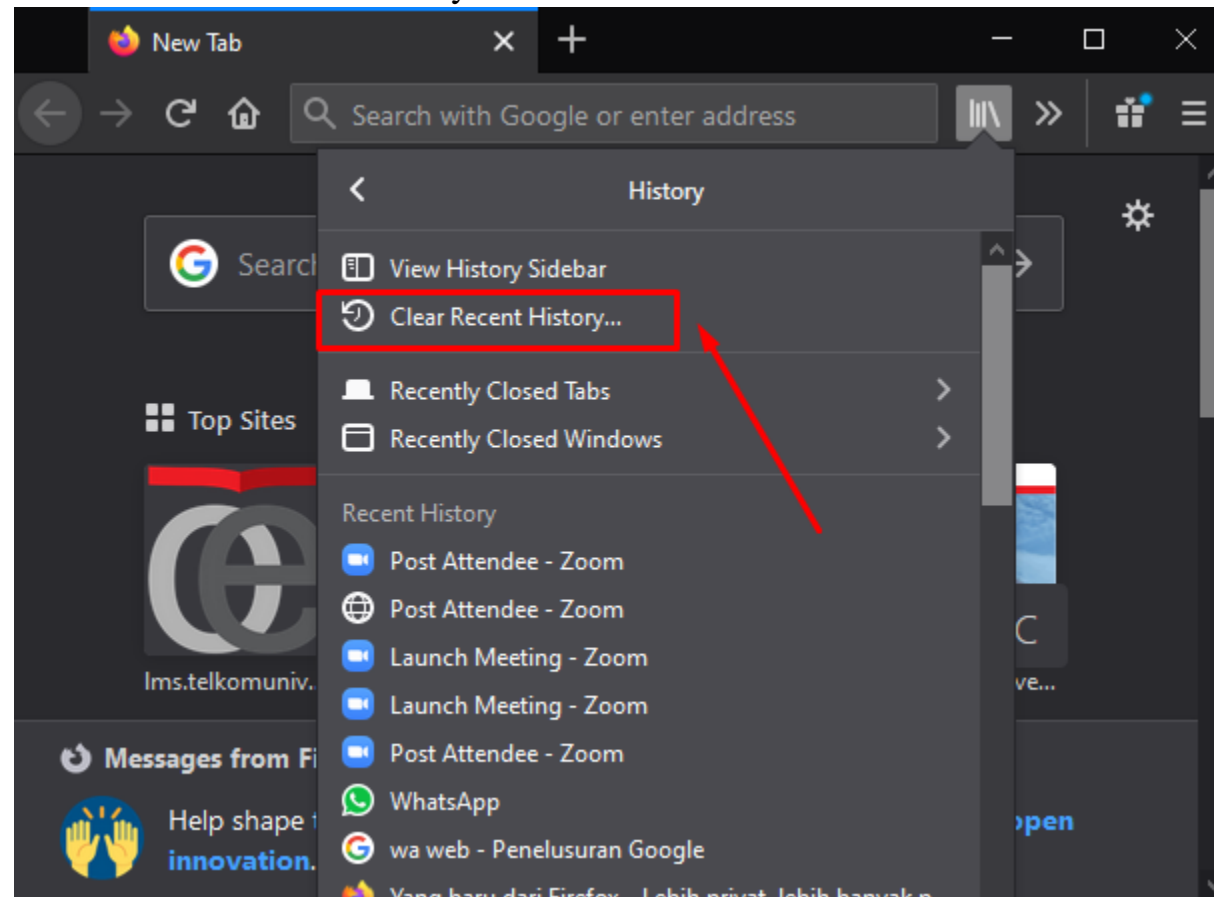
New Tab

Search with Google or enter address

Search

History

View History Sidebar

Clear Recent History...

Recently Closed Tabs

Recently Closed Windows

Recent History

Post Attendee - Zoom

Post Attendee - Zoom

Launch Meeting - Zoom

Launch Meeting - Zoom

Post Attendee - Zoom

WhatsApp

wa web - Penelusuran Google

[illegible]

Top Sites

lms.telkomuniv.

C

ve...

Messages from Fi

Help shape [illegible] open innovation.